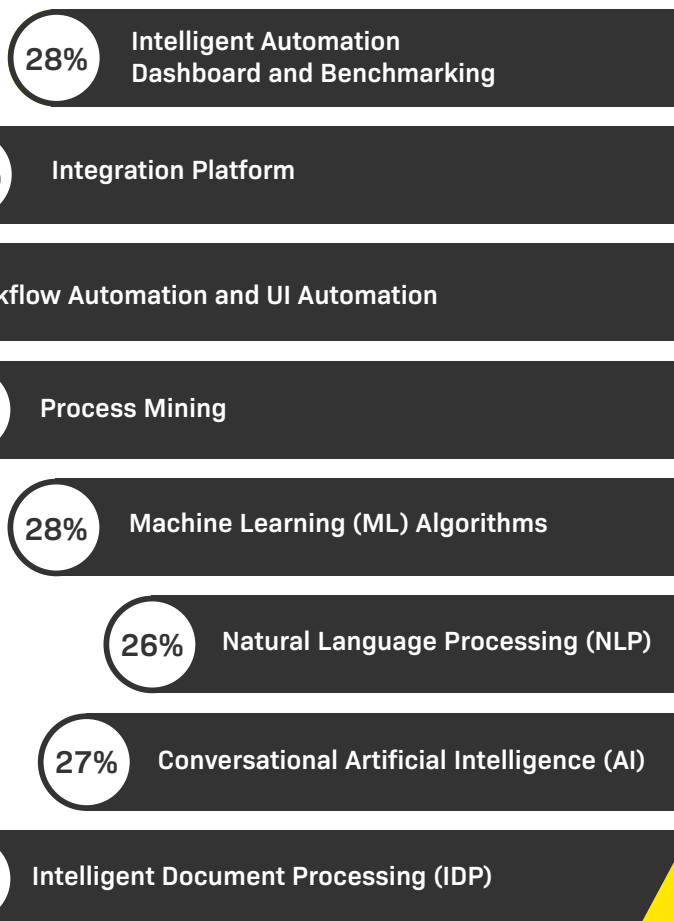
28% Intelligent Automation Dashboard and Benchmarking

Integration Platform

kflow Automation and UI Automation

Process Mining

28% Machine Learning (ML) Algorithms

26% Natural Language Processing (NLP)

27% Conversational Artificial Intelligence (AI)

Intelligent Document Processing (IDP)